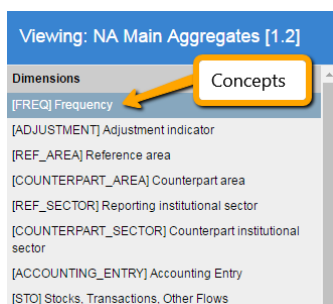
Viewing: NA Main Aggregates [1.2]

Dimensions

Concepts

[FREQ] Frequency

[ADJUSTMENT] Adjustment indicator

[REF_AREA] Reference area

[COUNTERPART_AREA] Counterpart area

[REF_SECTOR] Reporting institutional sector

[COUNTERPART_SECTOR] Counterpart institutional sector

[ACCOUNTING_ENTRY] Accounting Entry

[STO] Stocks, Transactions, Other Flows